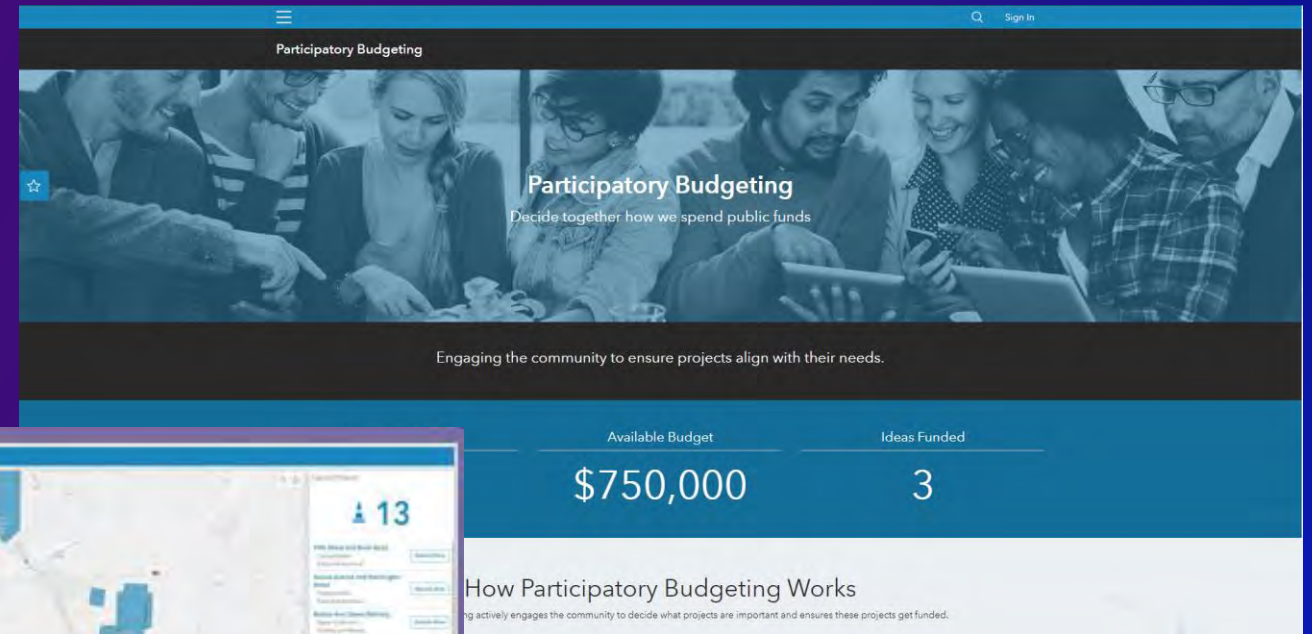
Sign In

Participatory Budgeting

Participatory Budgeting
Decide together how we spend public funds

Engaging the community to ensure projects align with their needs.

Available Budget
$750,000

Ideas Funded
3

13

How Participatory Budgeting Works
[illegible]g actively engages the community to decide what projects are important and ensures these projects get funded.